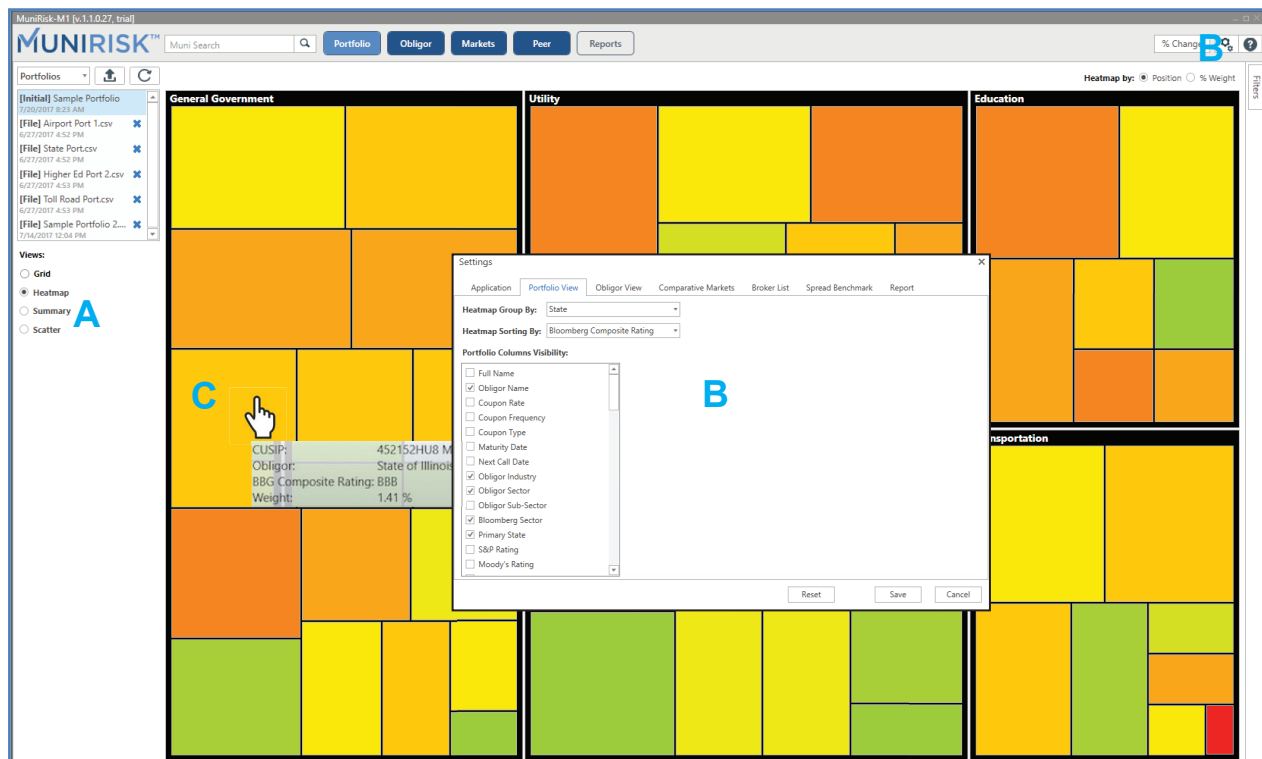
MuniRisk-M1 [v.1.1.0.27, trial]

MUNIRISK™ Muni Search Portfolio Obligor Markets Peer Reports

% Change B

Portfolios

[Initial] Sample Portfolio
7/20/2017 8:23 AM
[File] Airport Port 1.csv
6/27/2017 4:52 PM
[File] State Port.csv
6/27/2017 4:52 PM
[File] Higher Ed Port 2.csv
6/27/2017 4:53 PM
[File] Toll Road Port.csv
6/27/2017 4:53 PM
[File] Sample Portfolio 2....
7/14/2017 12:04 PM

Views:
Grid
Heatmap
Summary
Scatter

A

Heatmap by: Position % Weight

Filters

General Government

Utility

Education

nsportation

C

CUSIP: 452152HU8 M
Obligor: State of Illinois
BBG Composite Rating: BBB
Weight: 1.41 %

Settings

Application | Portfolio View | Obligor View | Comparative Markets | Broker List | Spread Benchmark | Report

Heatmap Group By: State
Heatmap Sorting By: Bloomberg Composite Rating
Portfolio Columns Visibility:

Full Name
Obligor Name
Coupon Rate
Coupon Frequency
Coupon Type
Maturity Date
Next Call Date
Obligor Industry
Obligor Sector
Obligor Sub-Sector
Bloomberg Sector
Primary State
S&P Rating
Moody's Rating

B

Reset Save Cancel